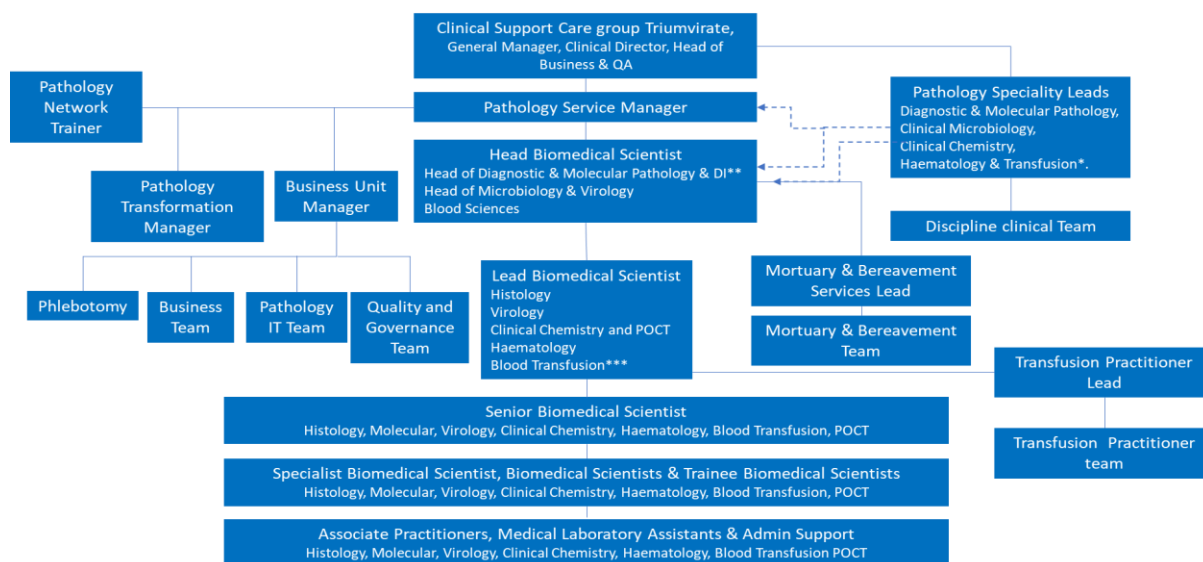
Clinical Support Care group Triumvirate, General Manager, Clinical Director, Head of Business & QA

Pathology Network Trainer

Pathology Service Manager

Pathology Speciality Leads
Diagnostic & Molecular Pathology,
Clinical Microbiology,
Clinical Chemistry,
Haematology & Transfusion*.

Head Biomedical Scientist
Head of Diagnostic & Molecular Pathology & DI**
Head of Microbiology & Virology
Blood Sciences

Pathology Transformation Manager

Business Unit Manager

Discipline clinical Team

Phlebotomy

Business Team

Pathology IT Team

Quality and Governance Team

Lead Biomedical Scientist
Histology
Virology
Clinical Chemistry and POCT
Haematology
Blood Transfusion***

Mortuary & Bereavement Services Lead

Mortuary & Bereavement Team

Transfusion Practitioner Lead

Senior Biomedical Scientist
Histology, Molecular, Virology, Clinical Chemistry, Haematology, Blood Transfusion, POCT

Transfusion Practitioner team

Specialist Biomedical Scientist, Biomedical Scientists & Trainee Biomedical Scientists
Histology, Molecular, Virology, Clinical Chemistry, Haematology, Blood Transfusion, POCT

Associate Practitioners, Medical Laboratory Assistants & Admin Support
Histology, Molecular, Virology, Clinical Chemistry, Haematology, Blood Transfusion POCT